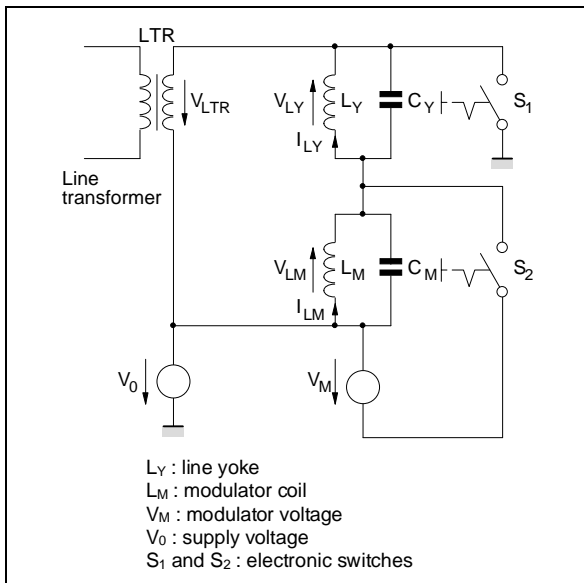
LTR

$V_{LTR}$

Line transformer

$V_{LY}$ $L_Y$ $I_{LY}$

$C_Y$

$S_1$

$V_{LM}$ $L_M$ $I_{LM}$

$C_M$

$S_2$

$V_0$

$V_M$

$L_Y$ : line yoke
$L_M$ : modulator coil
$V_M$ : modulator voltage
$V_0$ : supply voltage
$S_1$ and $S_2$ : electronic switches